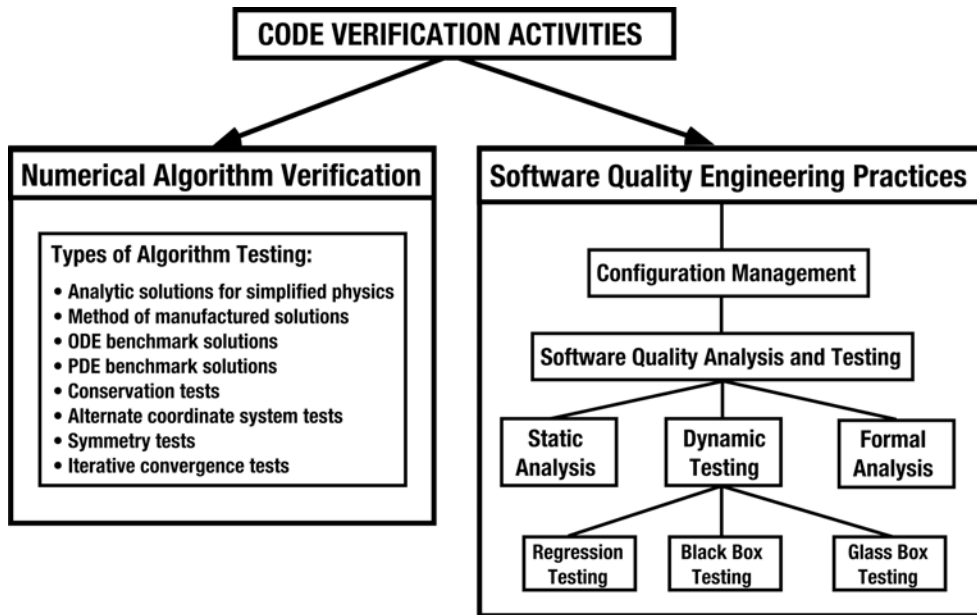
CODE VERIFICATION ACTIVITIES

Numerical Algorithm Verification

Types of Algorithm Testing:
• Analytic solutions for simplified physics
• Method of manufactured solutions
• ODE benchmark solutions
• PDE benchmark solutions
• Conservation tests
• Alternate coordinate system tests
• Symmetry tests
• Iterative convergence tests

Software Quality Engineering Practices

Configuration Management

Software Quality Analysis and Testing

Static Analysis

Dynamic Testing

Formal Analysis

Regression Testing

Black Box Testing

Glass Box Testing